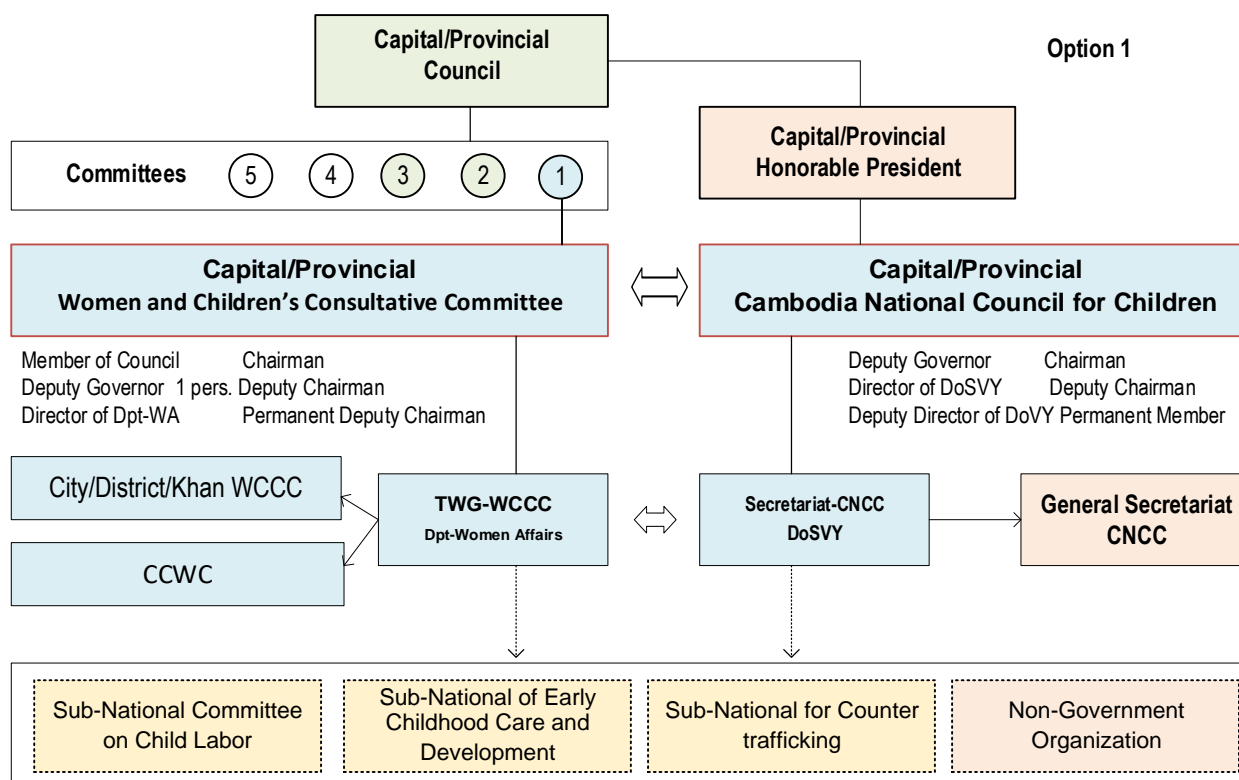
Capital/Provincial Council

Option 1

Capital/Provincial Honorable President

Committees 5 4 3 2 1

Capital/Provincial
Women and Children's Consultative Committee

Capital/Provincial
Cambodia National Council for Children

Member of Council Chairman
Deputy Governor 1 pers. Deputy Chairman
Director of Dpt-WA Permanent Deputy Chairman

Deputy Governor Chairman
Director of DoSVY Deputy Chairman
Deputy Director of DoVY Permanent Member

City/District/Khan WCCC

CCWC

TWG-WCCC
Dpt-Women Affairs

Secretariat-CNCC
DoSVY

General Secretariat CNCC

Sub-National Committee on Child Labor

Sub-National of Early Childhood Care and Development

Sub-National for Counter trafficking

Non-Government Organization